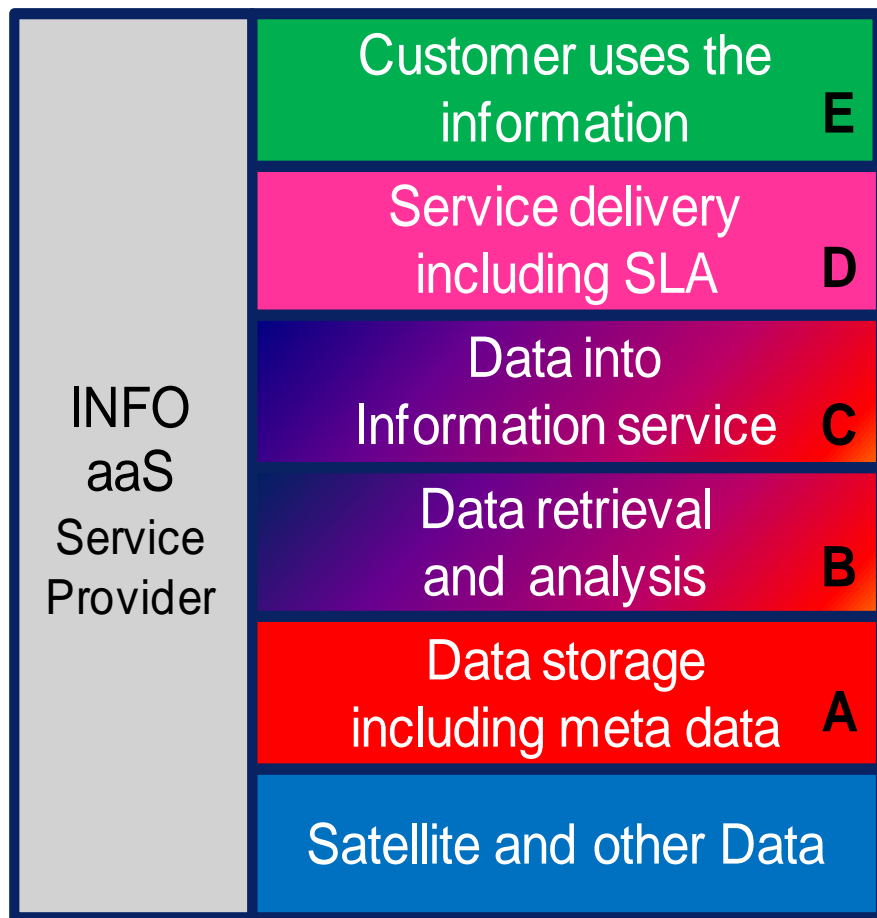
INFO aaS Service Provider

Customer uses the information E

Service delivery including SLA D

Data into Information service C

Data retrieval and analysis B

Data storage including meta data A

Satellite and other Data